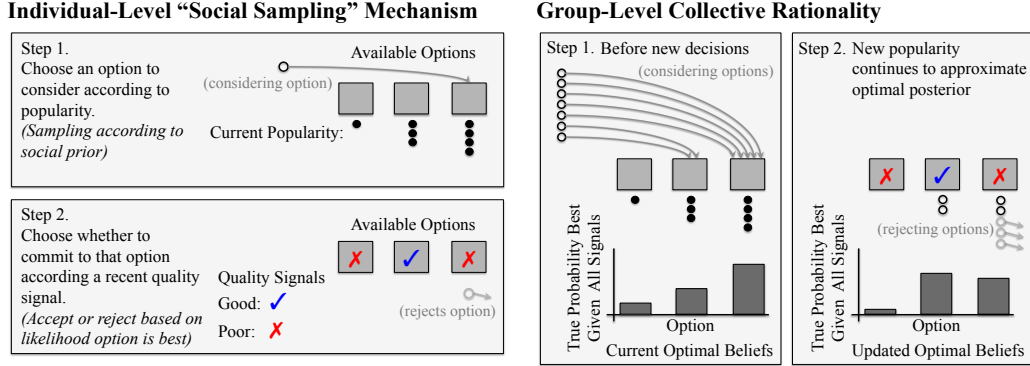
Individual-Level "Social Sampling" Mechanism

Step 1.
Choose an option to consider according to popularity.
*(Sampling according to social prior)*

Available Options

(considering option)

Current Popularity:

Step 2.
Choose whether to commit to that option according a recent quality signal.
*(Accept or reject based on likelihood option is best)*

Available Options

✗ ✓ ✗

Quality Signals
Good: ✓
Poor: ✗

(rejects option)

Group-Level Collective Rationality

Step 1. Before new decisions

(considering options)

True Probability Best Given All Signals

Option

Current Optimal Beliefs

Step 2. New popularity continues to approximate optimal posterior

✗ ✓ ✗

(rejecting options)

True Probability Best Given All Signals

Option

Updated Optimal Beliefs